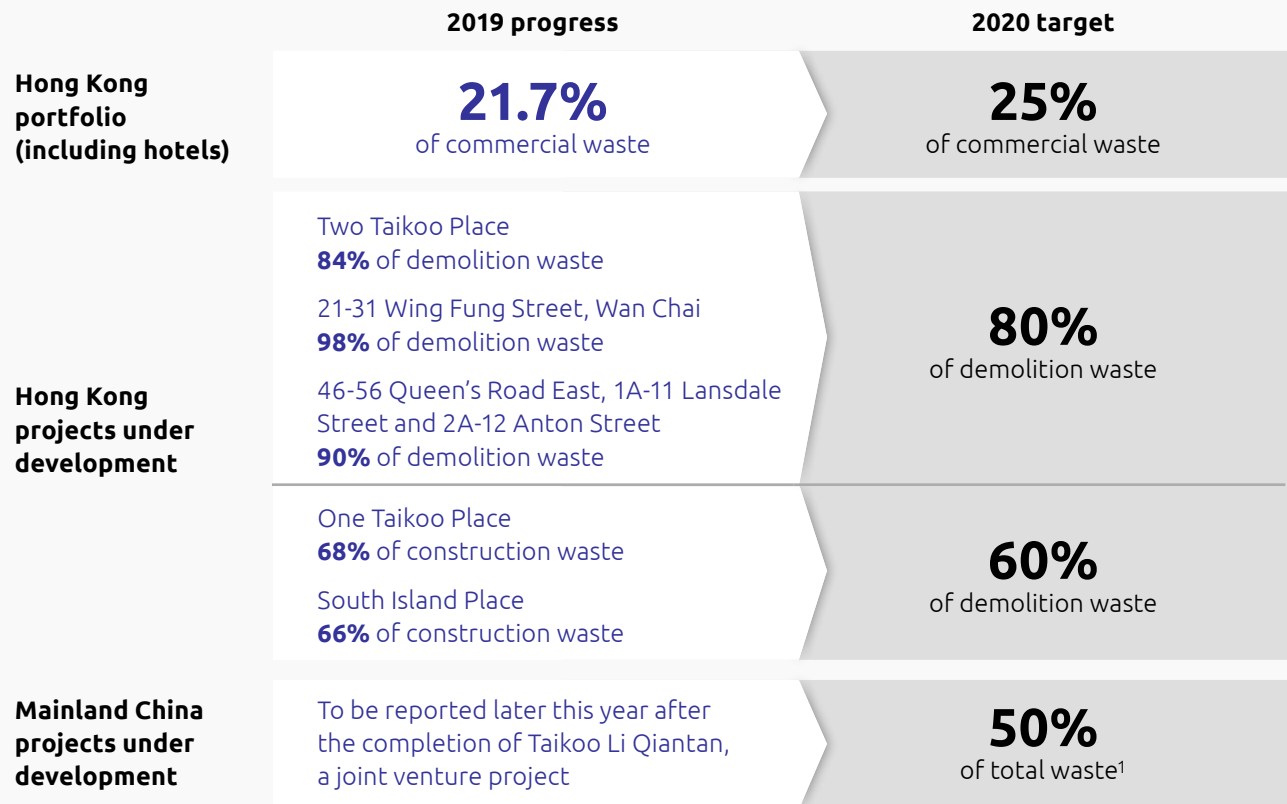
| | 2019 progress | 2020 target |
|---|---|---|
| Hong Kong portfolio (including hotels) | 21.7% of commercial waste | 25% of commercial waste |
| Hong Kong projects under development | Two Taikoo Place **84%** of demolition waste<br>21-31 Wing Fung Street, Wan Chai **98%** of demolition waste<br>46-56 Queen's Road East, 1A-11 Lansdale Street and 2A-12 Anton Street **90%** of demolition waste | 80% of demolition waste |
| | One Taikoo Place **68%** of construction waste<br>South Island Place **66%** of construction waste | 60% of demolition waste |
| Mainland China projects under development | To be reported later this year after the completion of Taikoo Li Qiantan, a joint venture project | 50% of total waste$^1$ |